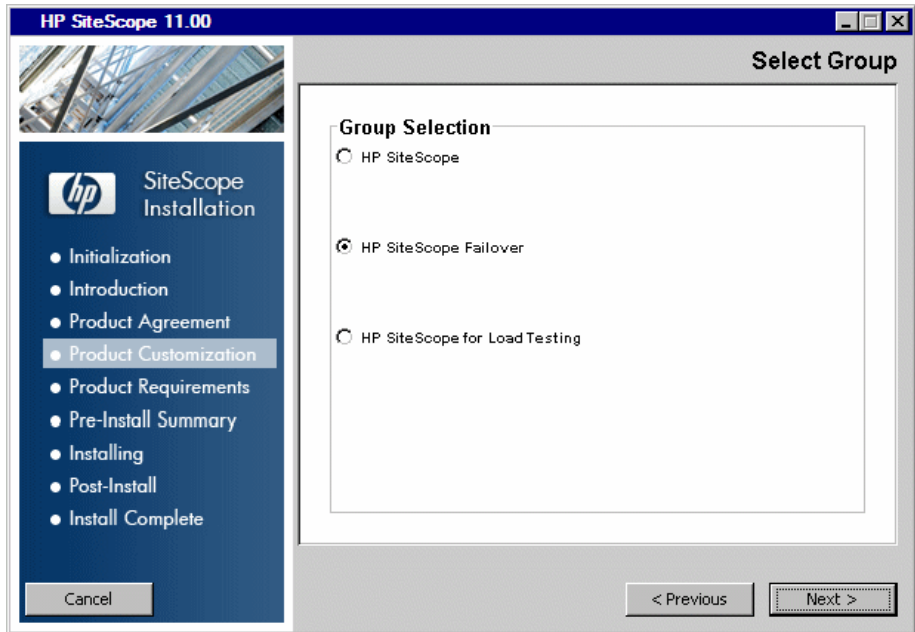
HP SiteScope 11.00

Select Group

hp SiteScope Installation

• Initialization
• Introduction
• Product Agreement
• Product Customization
• Product Requirements
• Pre-Install Summary
• Installing
• Post-Install
• Install Complete

Group Selection

HP SiteScope

HP SiteScope Failover

HP SiteScope for Load Testing

Cancel

< Previous

Next >